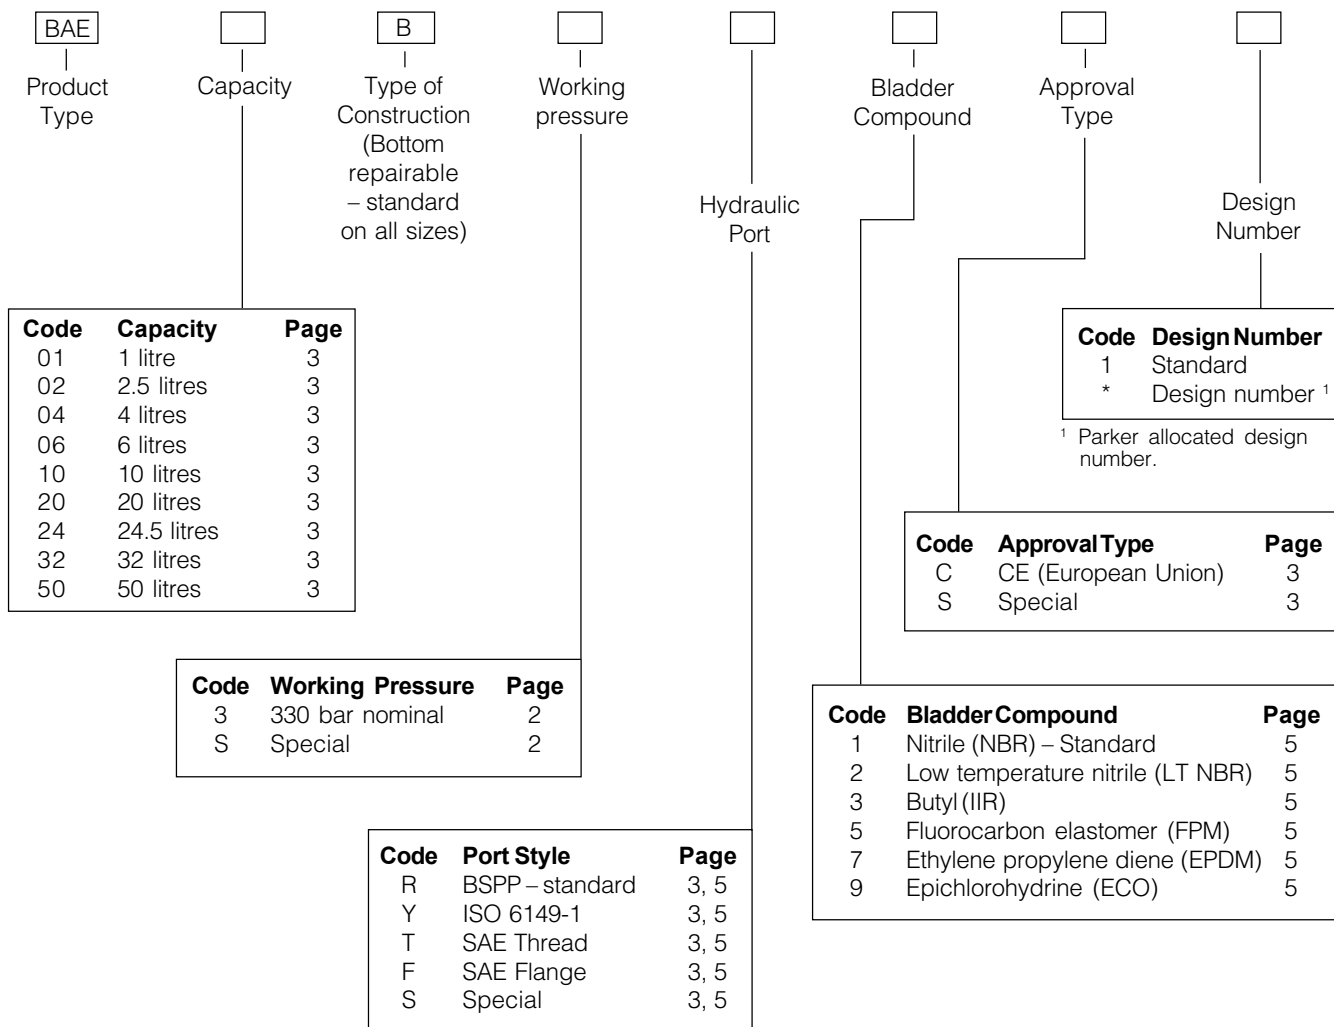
BAE

Product Type

Capacity

B

Type of Construction (Bottom repairable – standard on all sizes)

Working pressure

Hydraulic Port

Bladder Compound

Approval Type

Design Number

| Code | Capacity | Page |
|---|---|---|
| 01 | 1 litre | 3 |
| 02 | 2.5 litres | 3 |
| 04 | 4 litres | 3 |
| 06 | 6 litres | 3 |
| 10 | 10 litres | 3 |
| 20 | 20 litres | 3 |
| 24 | 24.5 litres | 3 |
| 32 | 32 litres | 3 |
| 50 | 50 litres | 3 |

| Code | Design Number |
|---|---|
| 1 | Standard |
| * | Design number ¹ |

¹ Parker allocated design number.

| Code | Approval Type | Page |
|---|---|---|
| C | CE (European Union) | 3 |
| S | Special | 3 |

| Code | Working Pressure | Page |
|---|---|---|
| 3 | 330 bar nominal | 2 |
| S | Special | 2 |

| Code | Bladder Compound | Page |
|---|---|---|
| 1 | Nitrile (NBR) – Standard | 5 |
| 2 | Low temperature nitrile (LT NBR) | 5 |
| 3 | Butyl (IIR) | 5 |
| 5 | Fluorocarbon elastomer (FPM) | 5 |
| 7 | Ethylene propylene diene (EPDM) | 5 |
| 9 | Epichlorohydrine (ECO) | 5 |

| Code | Port Style | Page |
|---|---|---|
| R | BSPP – standard | 3, 5 |
| Y | ISO 6149-1 | 3, 5 |
| T | SAE Thread | 3, 5 |
| F | SAE Flange | 3, 5 |
| S | Special | 3, 5 |